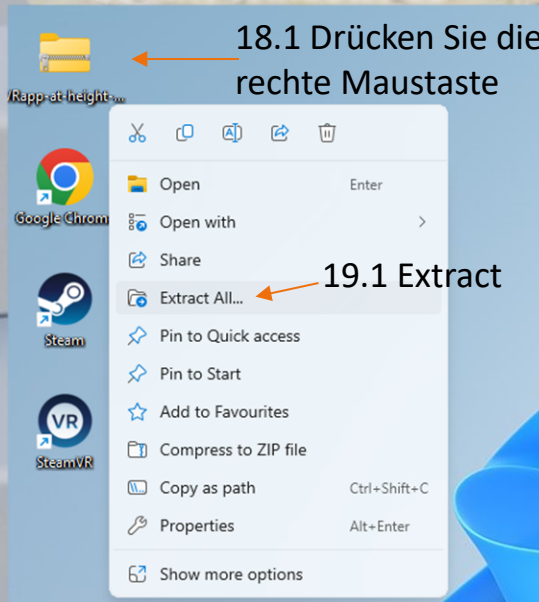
18.1 Drücken Sie die rechte Maustaste

/Rapp-at-height-...

Google Chrom

Steam

SteamVR

Open Enter
Open with
Share
Extract All...
Pin to Quick access
Pin to Start
Add to Favourites
Compress to ZIP file
Copy as path Ctrl+Shift+C
Properties Alt+Enter
Show more options

19.1 Extract